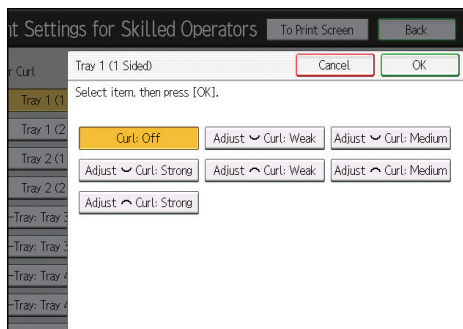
nt Settings for Skilled Operators
To Print Screen
Back

r Curl
Tray 1 (1
Tray 1 (2
Tray 2 (1
Tray 2 (2
-Tray: Tray 3
-Tray: Tray 3
-Tray: Tray 4
-Tray: Tray 4

Tray 1 (1 Sided)
Cancel
OK
Select item, then press [OK].

Curl: Off
Adjust ⌣ Curl: Weak
Adjust ⌣ Curl: Medium
Adjust ⌣ Curl: Strong
Adjust ⌢ Curl: Weak
Adjust ⌢ Curl: Medium
Adjust ⌢ Curl: Strong